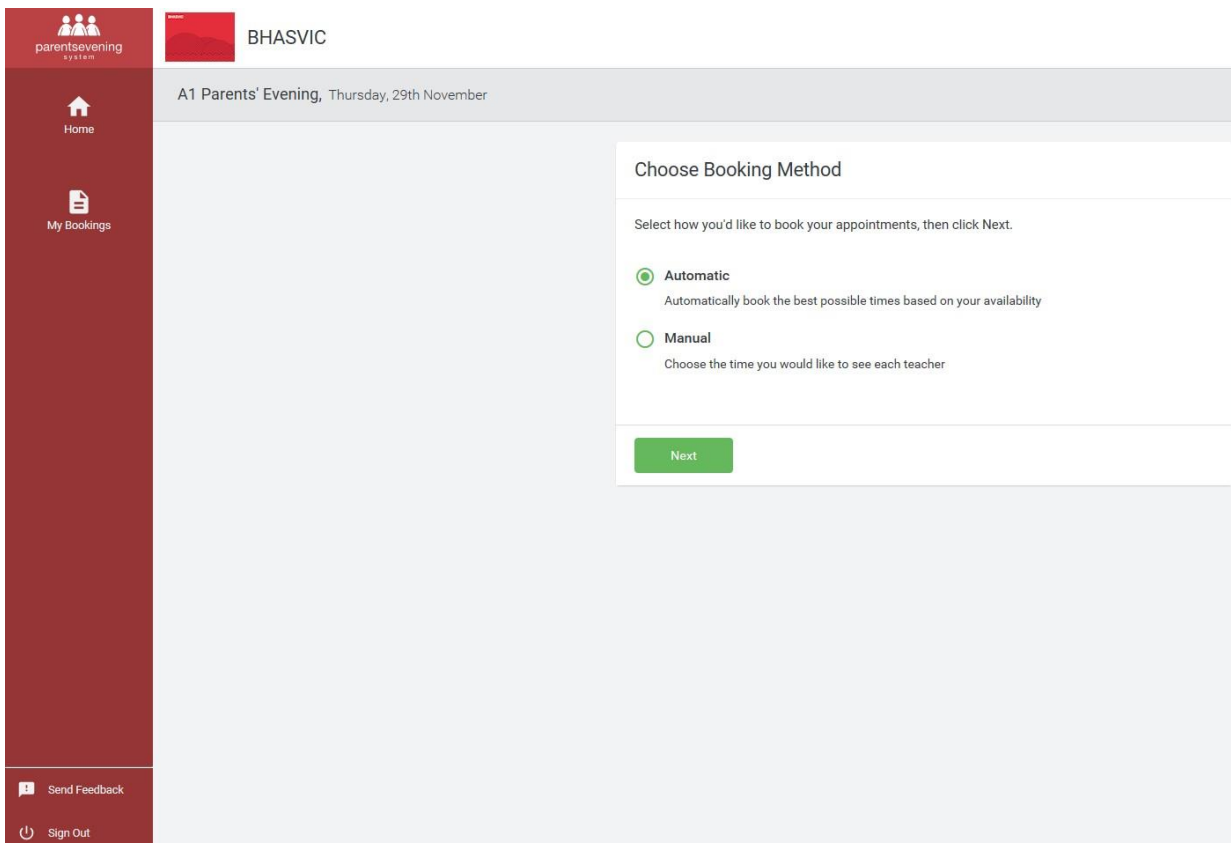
parentsevening
system

BHASVIC

Home

My Bookings

A1 Parents' Evening, Thursday, 29th November

Choose Booking Method

Select how you'd like to book your appointments, then click Next.

Automatic
Automatically book the best possible times based on your availability

Manual
Choose the time you would like to see each teacher

Next

Send Feedback

Sign Out